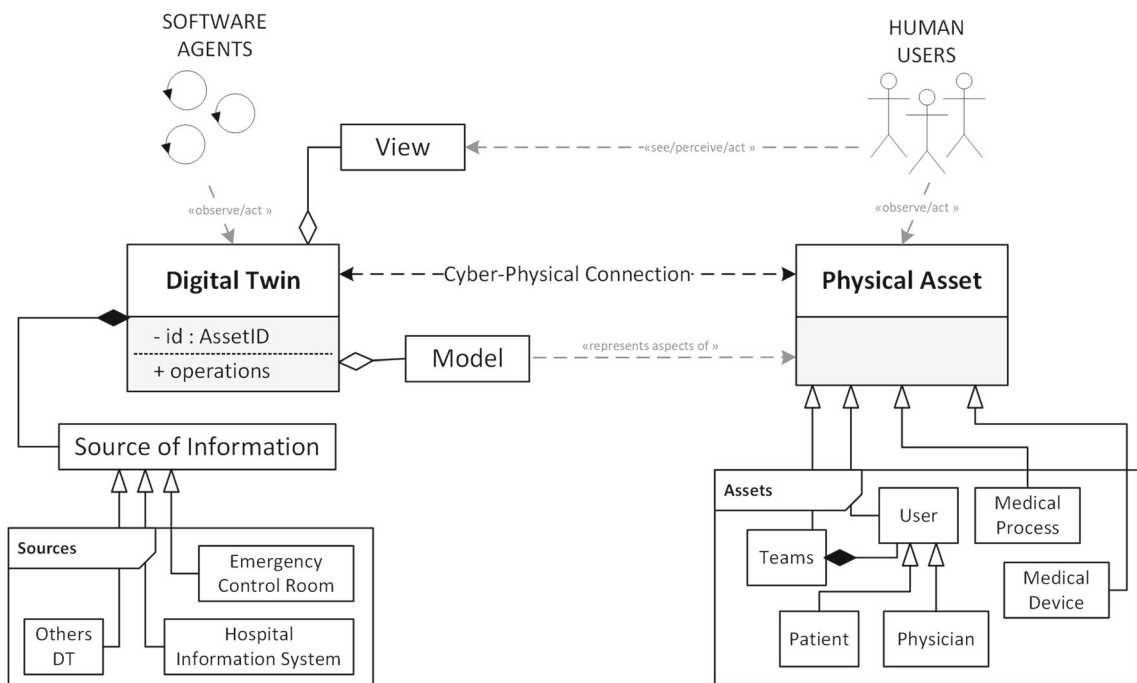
SOFTWARE AGENTS

HUMAN USERS

View

«see/perceive/act »

«observe/act »

«observe/act »

Digital Twin

- id : AssetID
+ operations

Cyber-Physical Connection

Physical Asset

Model

«represents aspects of »

Source of Information

Sources

Emergency Control Room

Others DT

Hospital Information System

Assets

User

Medical Process

Teams

Medical Device

Patient

Physician